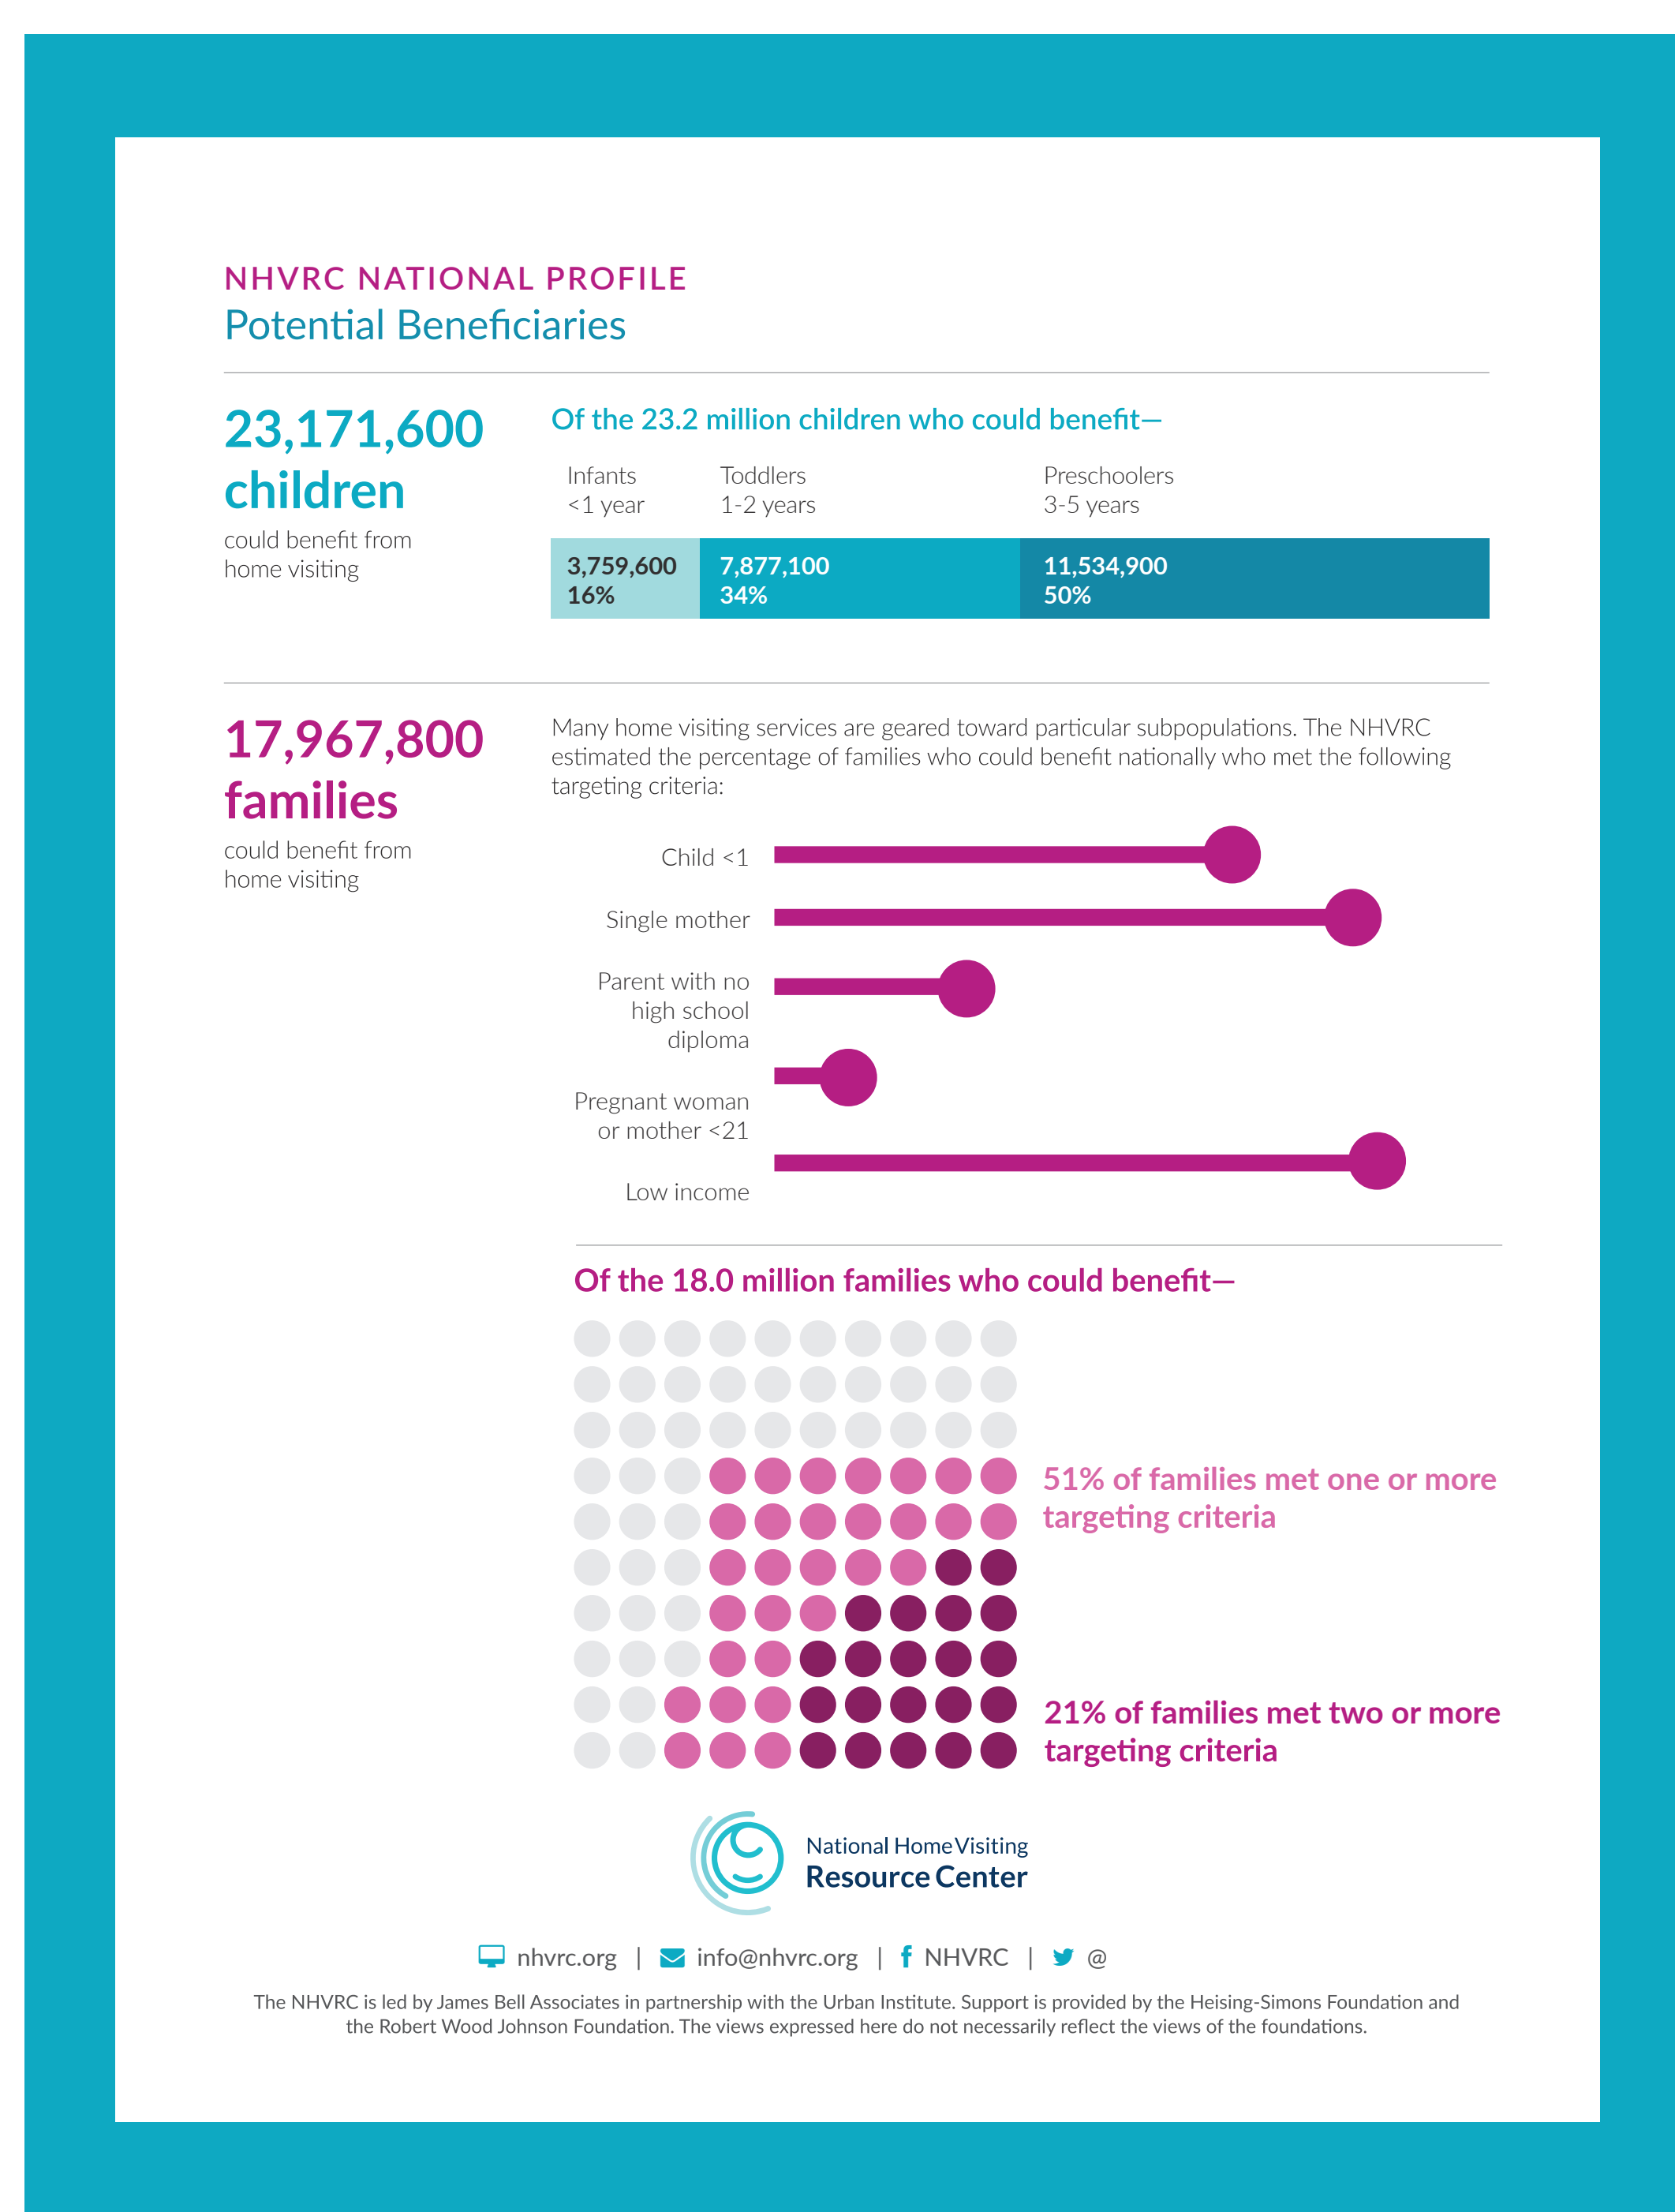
NHVRC NATIONAL PROFILE
Potential Beneficiaries

23,171,600 children
could benefit from home visiting

Of the 23.2 million children who could benefit—

| Infants <1 year | Toddlers 1-2 years | Preschoolers 3-5 years |
|---|---|---|
| 3,759,600 16% | 7,877,100 34% | 11,534,900 50% |

17,967,800 families
could benefit from home visiting

Many home visiting services are geared toward particular subpopulations. The NHVRC estimated the percentage of families who could benefit nationally who met the following targeting criteria:

Child <1
Single mother
Parent with no high school diploma
Pregnant woman or mother <21
Low income

Of the 18.0 million families who could benefit—

51% of families met one or more targeting criteria

21% of families met two or more targeting criteria

National Home Visiting Resource Center

nhvrc.org | info@nhvrc.org | NHVRC | @

The NHVRC is led by James Bell Associates in partnership with the Urban Institute. Support is provided by the Heising-Simons Foundation and the Robert Wood Johnson Foundation. The views expressed here do not necessarily reflect the views of the foundations.